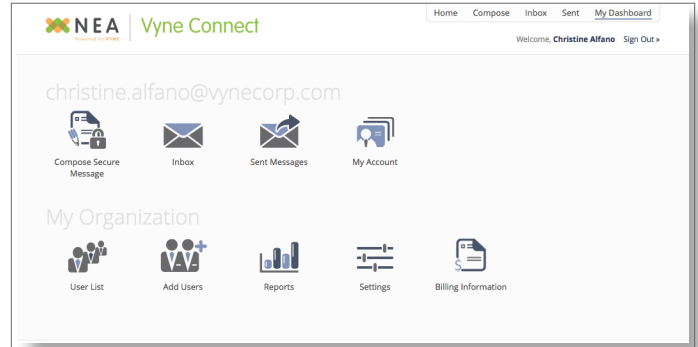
NEA
Powered by VYNE
Vyne Connect

Home Compose Inbox Sent My Dashboard

Welcome, Christine Alfano Sign Out »

christine.alfano@vynecorp.com

Compose Secure Message

Inbox

Sent Messages

My Account

My Organization

User List

Add Users

Reports

Settings

Billing Information